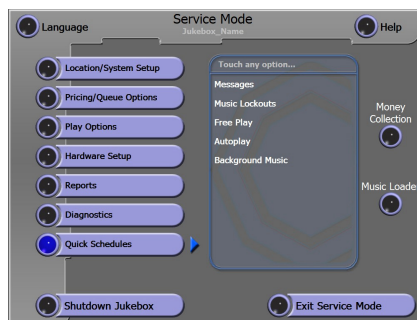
Language

Service Mode
Jukebox_Name

Help

Location/System Setup
Pricing/Queue Options
Play Options
Hardware Setup
Reports
Diagnostics
Quick Schedules

Touch any option...
Messages
Music Lockouts
Free Play
Autoplay
Background Music

Money Collection

Music Loade

Shutdown Jukebox

Exit Service Mode